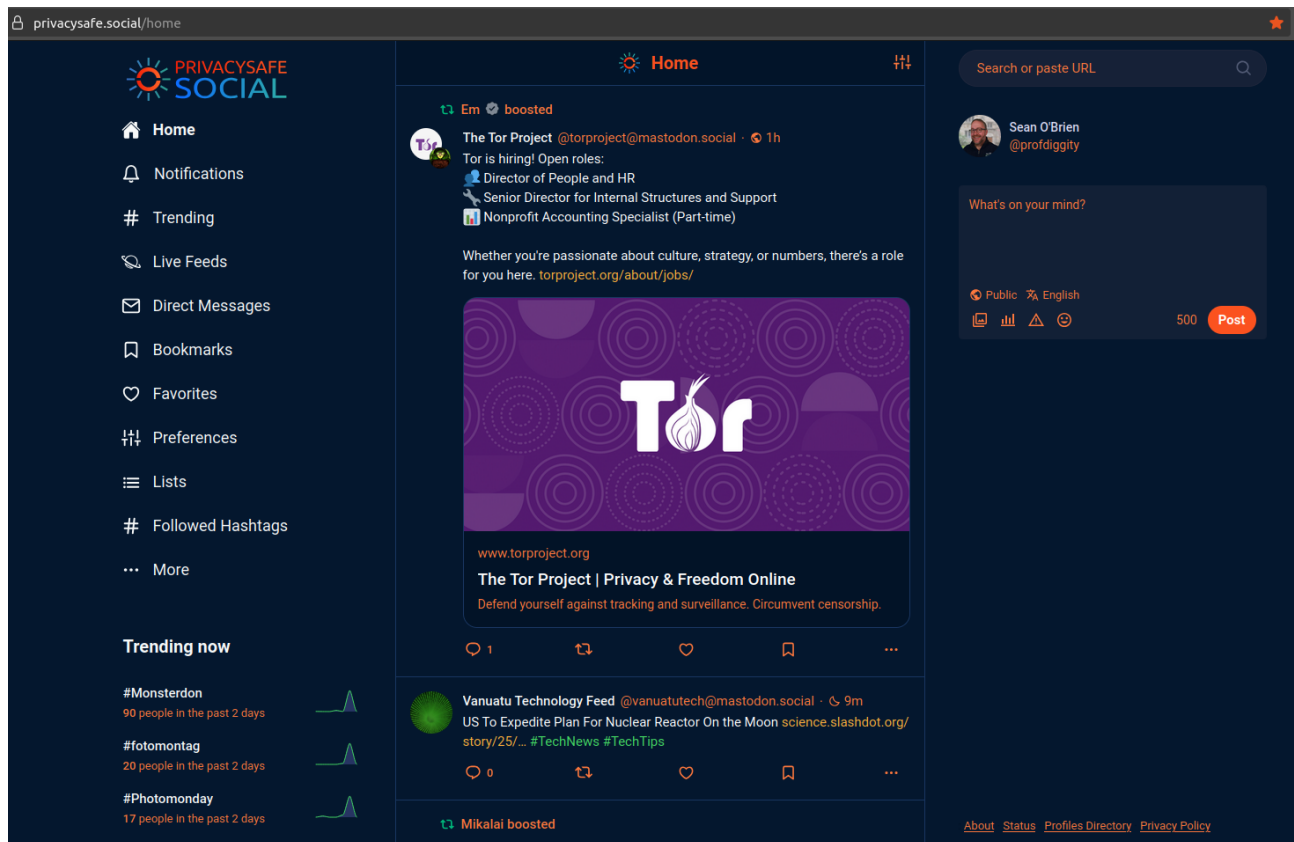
privacysafe.social/home

PRIVACYSAFE SOCIAL

Home
Notifications
Trending
Live Feeds
Direct Messages
Bookmarks
Favorites
Preferences
Lists
Followed Hashtags
More

Trending now

#Monsterdon
90 people in the past 2 days

#fotomontag
20 people in the past 2 days

#Photomonday
17 people in the past 2 days

Home

Em boosted

The Tor Project @torproject@mastodon.social · 1h
Tor is hiring! Open roles:
👥 Director of People and HR
🔧 Senior Director for Internal Structures and Support
📊 Nonprofit Accounting Specialist (Part-time)

Whether you're passionate about culture, strategy, or numbers, there's a role for you here. torproject.org/about/jobs/

Tor

www.torproject.org
The Tor Project | Privacy & Freedom Online
Defend yourself against tracking and surveillance. Circumvent censorship.

1

Vanuatu Technology Feed @vanuatutech@mastodon.social · 9m
US To Expedite Plan For Nuclear Reactor On the Moon science.slashdot.org/story/25/... #TechNews #TechTips

0

Mikalai boosted

Search or paste URL

Sean O'Brien
@profdiggity

What's on your mind?

Public English

500 Post

About Status Profiles Directory Privacy Policy